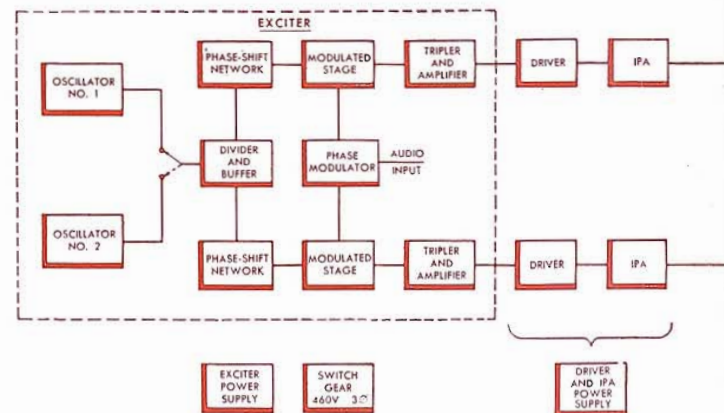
EXCITER

OSCILLATOR NO. 1

OSCILLATOR NO. 2

PHASE-SHIFT NETWORK

MODULATED STAGE

TRIPLER AND AMPLIFIER

DRIVER

IPA

DIVIDER AND BUFFER

PHASE MODULATOR

AUDIO INPUT

PHASE-SHIFT NETWORK

MODULATED STAGE

TRIPLER AND AMPLIFIER

DRIVER

IPA

EXCITER POWER SUPPLY

SWITCH GEAR 460V 3Ø

DRIVER AND IPA POWER SUPPLY